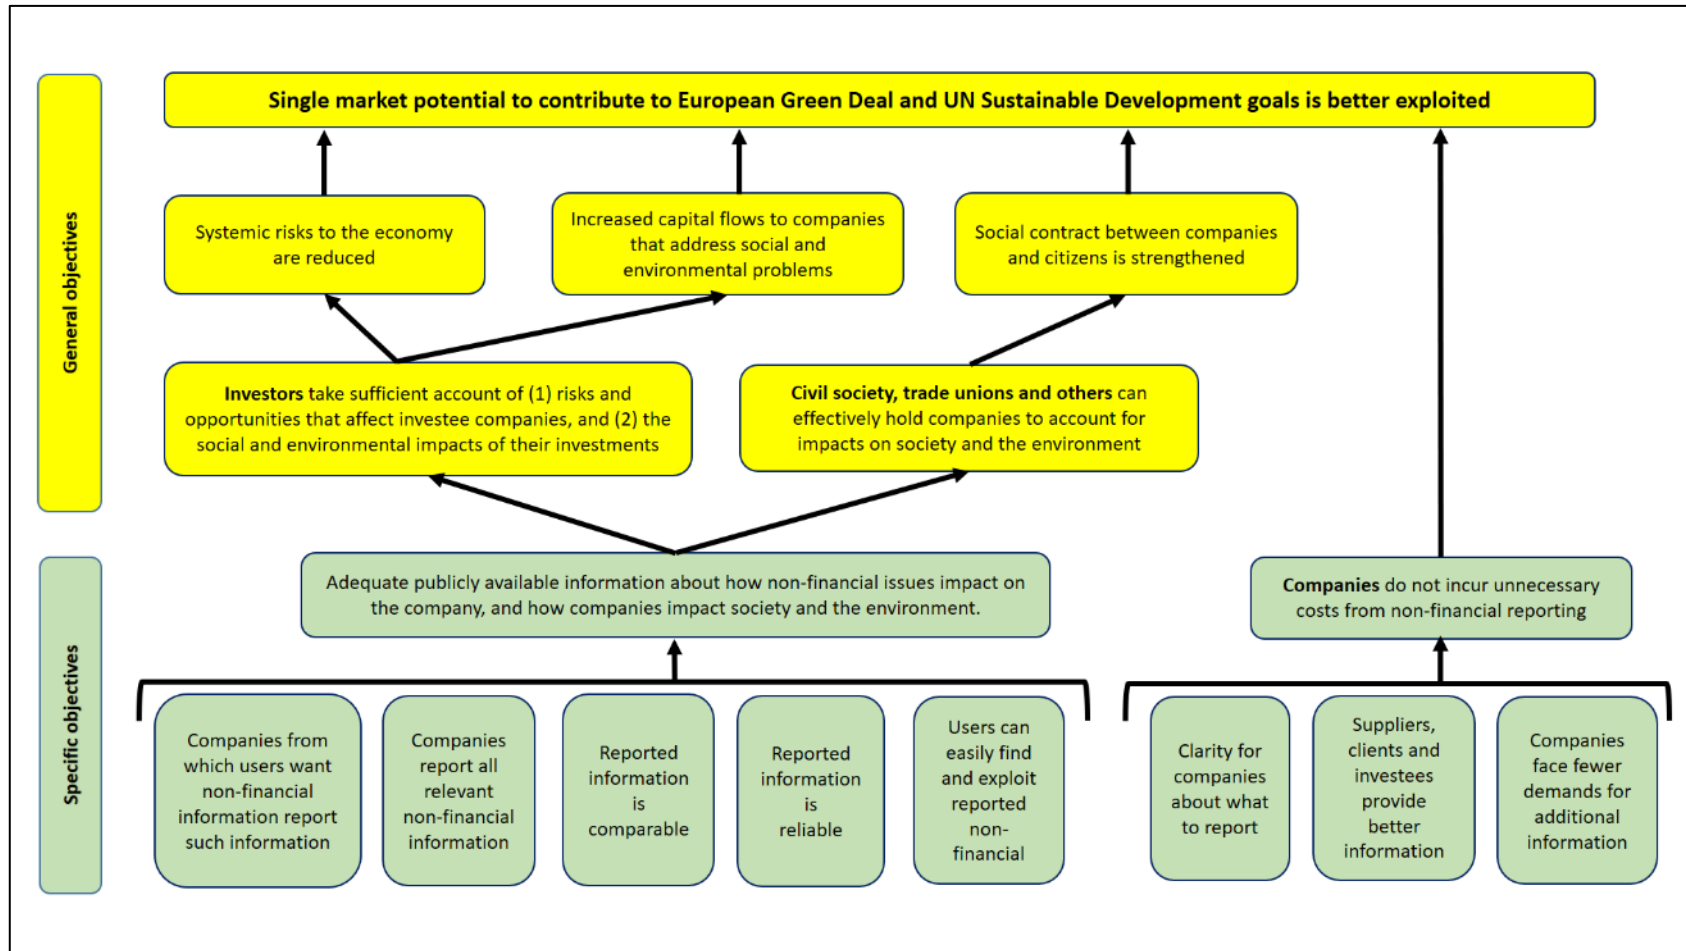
General objectives

Single market potential to contribute to European Green Deal and UN Sustainable Development goals is better exploited

Systemic risks to the economy are reduced

Increased capital flows to companies that address social and environmental problems

Social contract between companies and citizens is strengthened

Investors take sufficient account of (1) risks and opportunities that affect investee companies, and (2) the social and environmental impacts of their investments

Civil society, trade unions and others can effectively hold companies to account for impacts on society and the environment

Specific objectives

Adequate publicly available information about how non-financial issues impact on the company, and how companies impact society and the environment.

Companies do not incur unnecessary costs from non-financial reporting

Companies from which users want non-financial information report such information

Companies report all relevant non-financial information

Reported information is comparable

Reported information is reliable

Users can easily find and exploit reported non-financial

Clarity for companies about what to report

Suppliers, clients and investees provide better information

Companies face fewer demands for additional information